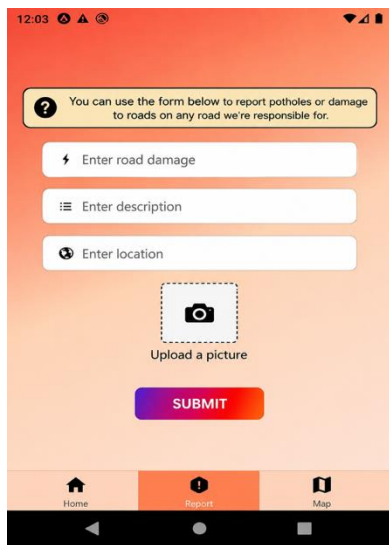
12:03

? You can use the form below to report potholes or damage to roads on any road we're responsible for.

Enter road damage

Enter description

Enter location

Upload a picture

SUBMIT

Home

Report

Map